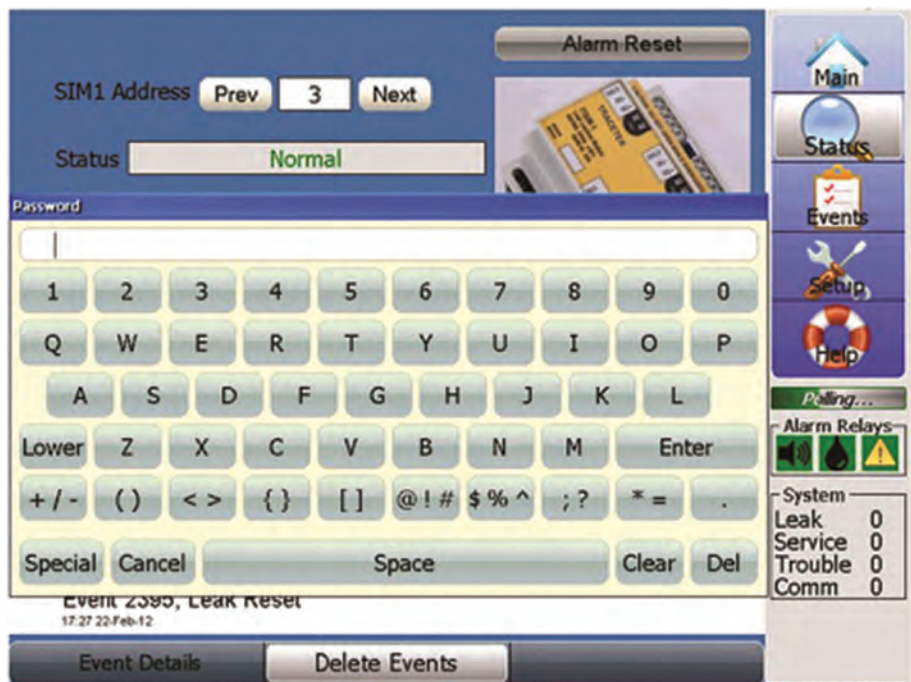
Alarm Reset

SIM1 Address Prev 3 Next

Status Normal

Main

Status

Events

Setup

Help

Password

1 2 3 4 5 6 7 8 9 0

Q W E R T Y U I O P

A S D F G H J K L

Lower Z X C V B N M Enter

+ / - ( ) < > { } [ ] @ ! # $ % ^ ; ? * = .

Special Cancel Space Clear Del

Polling...

Alarm Relays

System
Leak 0
Service 0
Trouble 0
Comm 0

Event 2395, Leak Reset
17:27 22-Feb-12

Event Details Delete Events